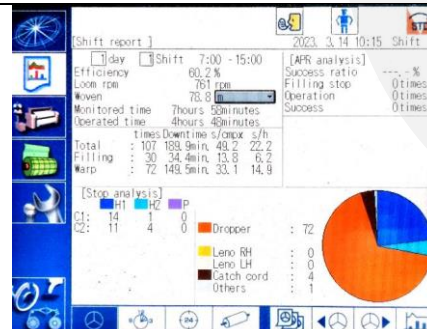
[Shift report]

2023. 3. 14 10:15 Shift

1day Shift 7:00 -15:00
Efficiency 60.2 %
Loom rpm 761 rpm
Woven 78.8 m
Monitored time 7hours 50minutes
Operated time 4hours 48minutes

[APR analysis]
Success ratio ---.- %
Filling stop 0times
Operation 0times
Success 0times

| | | times | Downtime | s/cmpx | s/h |
|---|---|---|---|---|---|
| Total | : | 107 | 189.9min. | 49.2 | 22.2 |
| Filling | : | 30 | 34.4min. | 13.8 | 6.2 |
| Warp | : | 72 | 149.5min. | 33.1 | 14.9 |

[Stop analysis]
H1 H2 P
C1: 14 1 0
C2: 11 4 0

Dropper : 72
Leno RH : 0
Leno LH : 0
Catch cord : 4
Others : 1

(24)